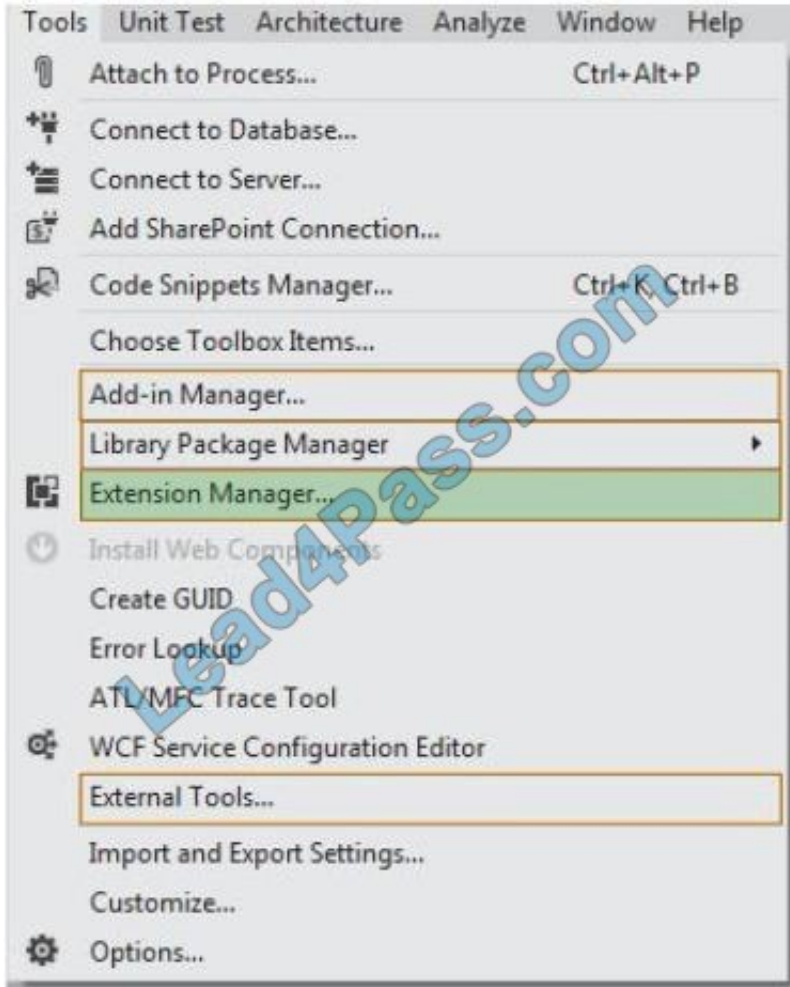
Tools Unit Test Architecture Analyze Window Help

Attach to Process... Ctrl+Alt+P

Connect to Database...

Connect to Server...

Add SharePoint Connection...

Code Snippets Manager... Ctrl+K, Ctrl+B

Choose Toolbox Items...

Add-in Manager...

Library Package Manager

Extension Manager...

Install Web Components

Create GUID

Error Lookup

ATL/MFC Trace Tool

WCF Service Configuration Editor

External Tools...

Import and Export Settings...

Customize...

Options...

Lead4Pass.com